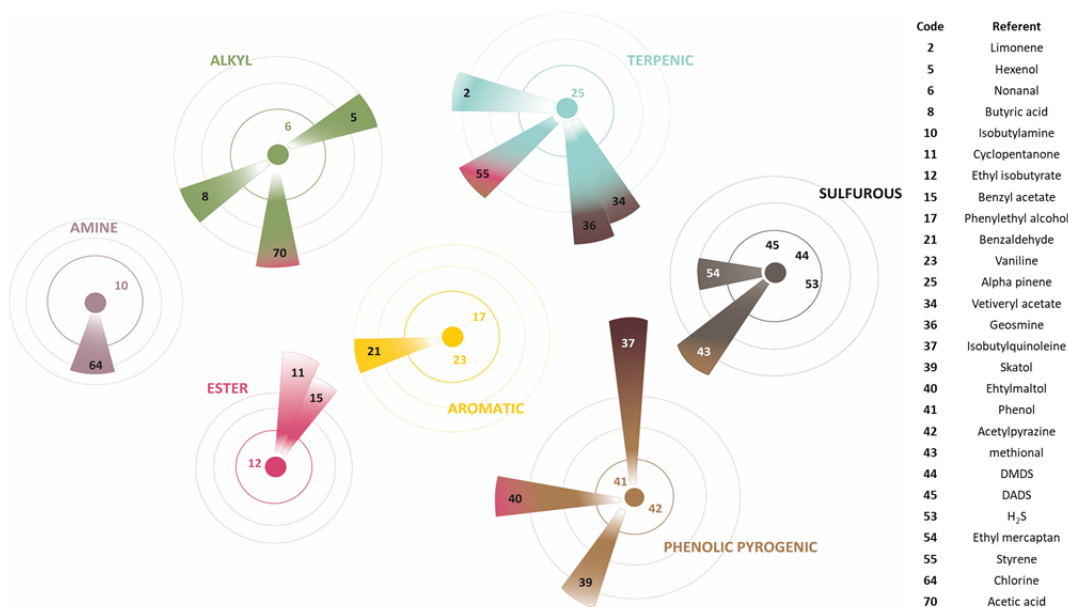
ALKYL

6

5

8

70

TERPENIC

2

25

55

34

36

AMINE

10

64

AROMATIC

17

21

23

SULFUROUS

45

44

54

53

43

ESTER

11

15

12

PHENOLIC PYROGENIC

37

41

40

42

39

| Code | Referent |
|---|---|
| 2 | Limonene |
| 5 | Hexenol |
| 6 | Nonanal |
| 8 | Butyric acid |
| 10 | Isobutylamine |
| 11 | Cyclopentanone |
| 12 | Ethyl isobutyrate |
| 15 | Benzyl acetate |
| 17 | Phenylethyl alcohol |
| 21 | Benzaldehyde |
| 23 | Vaniline |
| 25 | Alpha pinene |
| 34 | Vetiveryl acetate |
| 36 | Geosmine |
| 37 | Isobutylquinoleine |
| 39 | Skatol |
| 40 | Ehtylmaltol |
| 41 | Phenol |
| 42 | Acetylpyrazine |
| 43 | methional |
| 44 | DMDS |
| 45 | DADS |
| 53 | $H_2S$ |
| 54 | Ethyl mercaptan |
| 55 | Styrene |
| 64 | Chlorine |
| 70 | Acetic acid |